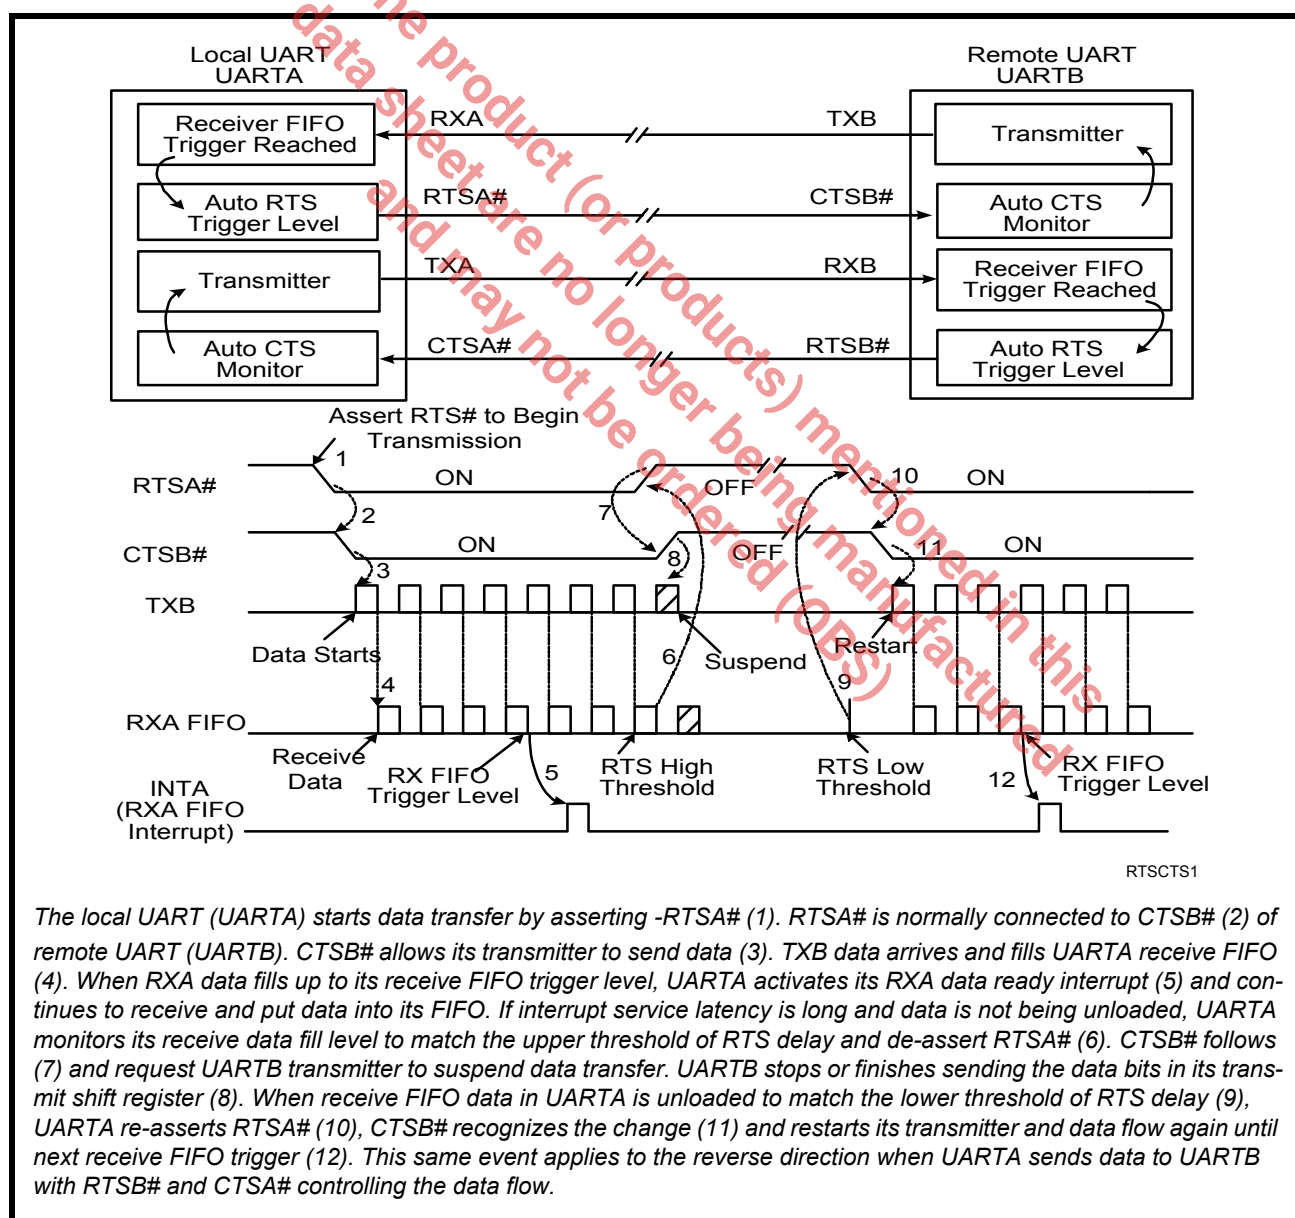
Local UART
UARTA

Remote UART
UARTB

Receiver FIFO Trigger Reached

RXA

TXB

Transmitter

Auto RTS Trigger Level

RTSA#

CTSB#

Auto CTS Monitor

Transmitter

TXA

RXB

Receiver FIFO Trigger Reached

Auto CTS Monitor

CTSA#

RTSB#

Auto RTS Trigger Level

Assert RTS# to Begin Transmission

RTSA#

1

ON

7

OFF

10

ON

2

CTSB#

ON

8

OFF

11

ON

3

TXB

Data Starts

6

Suspend

Restart

9

4

RXA FIFO

Receive Data

RX FIFO Trigger Level

5

RTS High Threshold

RTS Low Threshold

12

RX FIFO Trigger Level

INTA
(RXA FIFO Interrupt)

RTSCTS1

data sheet the product (or products) mentioned in this data sheet are no longer being manufactured and may not be ordered (OBS)

The local UART (UARTA) starts data transfer by asserting -RTSA# (1). RTSA# is normally connected to CTSB# (2) of remote UART (UARTB). CTSB# allows its transmitter to send data (3). TXB data arrives and fills UARTA receive FIFO (4). When RXA data fills up to its receive FIFO trigger level, UARTA activates its RXA data ready interrupt (5) and continues to receive and put data into its FIFO. If interrupt service latency is long and data is not being unloaded, UARTA monitors its receive data fill level to match the upper threshold of RTS delay and de-assert RTSA# (6). CTSB# follows (7) and request UARTB transmitter to suspend data transfer. UARTB stops or finishes sending the data bits in its transmit shift register (8). When receive FIFO data in UARTA is unloaded to match the lower threshold of RTS delay (9), UARTA re-asserts RTSA# (10), CTSB# recognizes the change (11) and restarts its transmitter and data flow again until next receive FIFO trigger (12). This same event applies to the reverse direction when UARTA sends data to UARTB with RTSB# and CTSA# controlling the data flow.